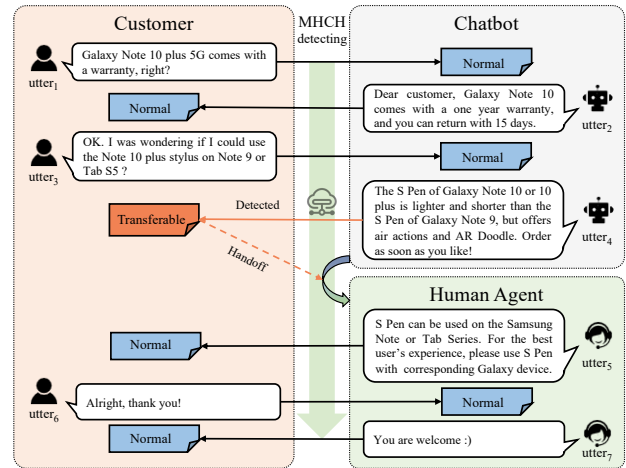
Customer

MHCH detecting

Chatbot

utter$_1$

Galaxy Note 10 plus 5G comes with a warranty, right?

Normal

Normal

Dear customer, Galaxy Note 10 comes with a one year warranty, and you can return with 15 days.

utter$_2$

utter$_3$

OK. I was wondering if I could use the Note 10 plus stylus on Note 9 or Tab S5 ?

Normal

Detected

Transferable

The S Pen of Galaxy Note 10 or 10 plus is lighter and shorter than the S Pen of Galaxy Note 9, but offers air actions and AR Doodle. Order as soon as you like!

utter$_4$

Handoff

Human Agent

S Pen can be used on the Samsung Note or Tab Series. For the best user's experience, please use S Pen with corresponding Galaxy device.

Normal

utter$_5$

utter$_6$

Alright, thank you!

Normal

Normal

You are welcome :)

utter$_7$